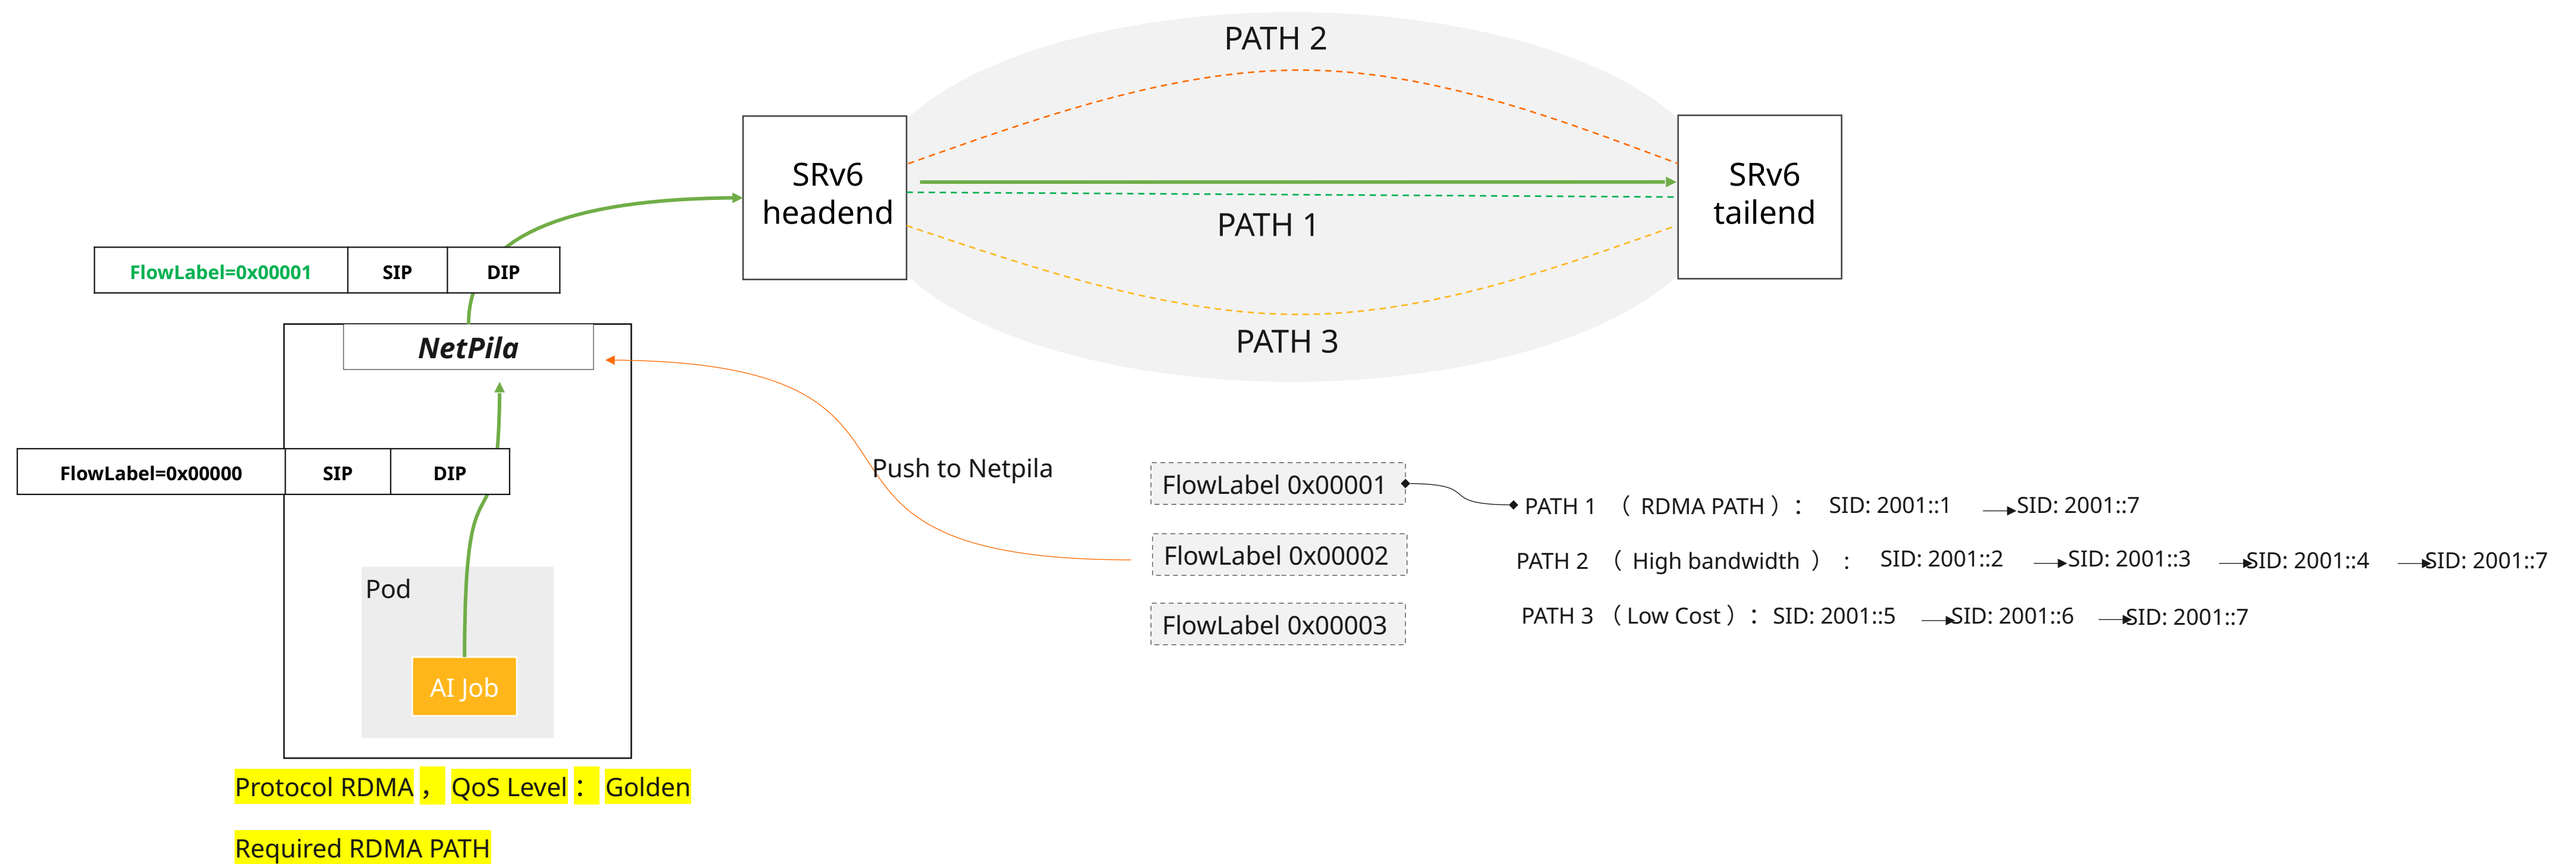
PATH 2

SRv6 headend

SRv6 tailend

PATH 1

PATH 3

| FlowLabel=0x00001 | SIP | DIP |
|---|---|---|

NetPila

| FlowLabel=0x00000 | SIP | DIP |
|---|---|---|

Push to Netpila

FlowLabel 0x00001

FlowLabel 0x00002

FlowLabel 0x00003

PATH 1 （ RDMA PATH ）： SID: 2001::1 SID: 2001::7

PATH 2 （ High bandwidth ） ： SID: 2001::2 SID: 2001::3 SID: 2001::4 SID: 2001::7

PATH 3 （ Low Cost ）： SID: 2001::5 SID: 2001::6 SID: 2001::7

Pod

AI Job

Protocol RDMA， QoS Level： Golden

Required RDMA PATH